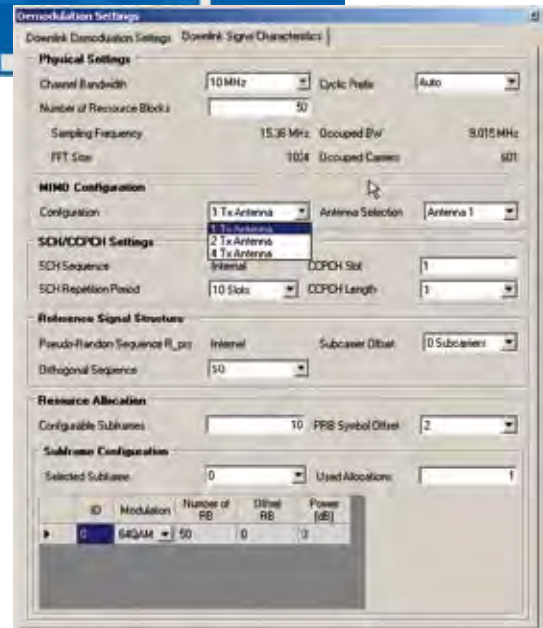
Demodulation Settings

Downlink Demodulation Settings | Downlink Signal Characteristics

Physical Settings

Channel Bandwidth | 10 MHz | Cyclic Prefix | Auto

Number of Resource Blocks | 50

Sampling Frequency | 15.36 MHz | Occupied BW | 9.015 MHz

FFT Size | 1024 | Occupied Carriers | 601

MIMO Configuration

Configuration | 1 Tx Antenna | Antenna Selection | Antenna 1

1 Tx Antenna
2 Tx Antenna
4 Tx Antenna

SCH/CCPCH Settings

SCH Sequence | Internal | CCPCH Slot | 1

SCH Repetition Period | 10 Slots | CCPCH Length | 1

Reference Signal Structure

Pseudo-Random Sequence R_prs | Internal | Subcarrier Offset | 0 Subcarriers

Orthogonal Sequence | S0

Resource Allocation

Configurable Subframes | 10 | PRB Symbol Offset | 2

Subframe Configuration

Selected Subframe | 0 | Used Allocations | 1

| | ID | Modulation | Number of RB | Offset RB | Power [dB] |
|---|---|---|---|---|---|
| ▶ | 0 | 64QAM | 50 | 0 | 0 |